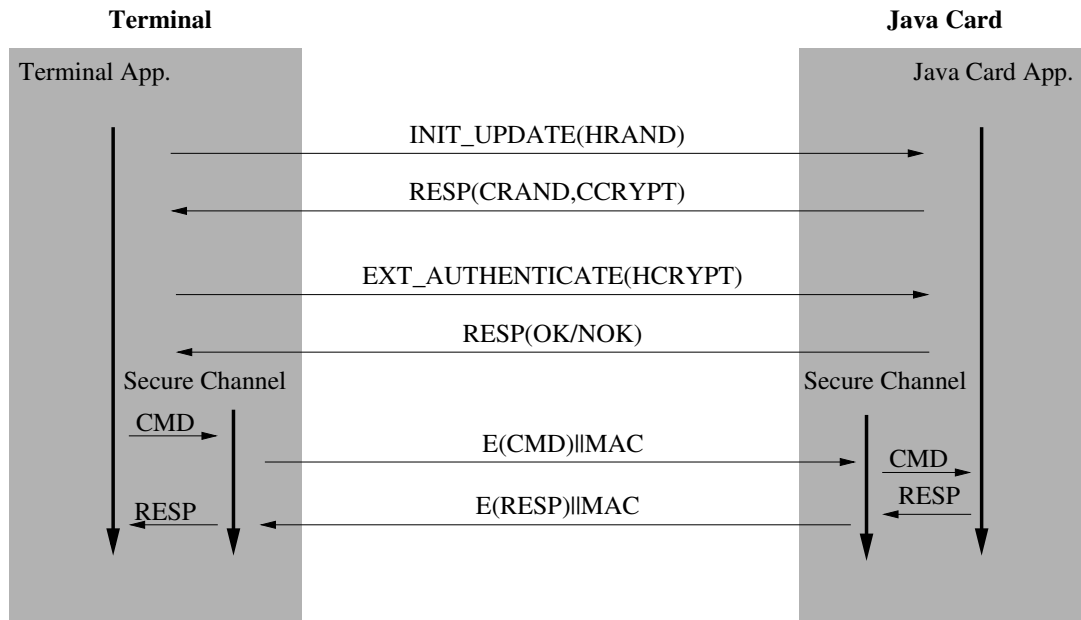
Terminal

Java Card

Terminal App.

Java Card App.

INIT_UPDATE(HRAND)

RESP(CRAND,CCRYPT)

EXT_AUTHENTICATE(HCRYPT)

RESP(OK/NOK)

Secure Channel

Secure Channel

CMD

E(CMD)||MAC

CMD

RESP

RESP

E(RESP)||MAC